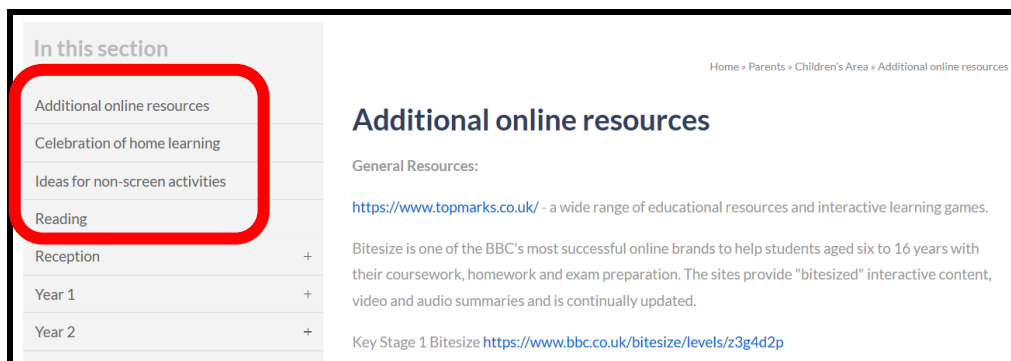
In this section

Additional online resources

Celebration of home learning

Ideas for non-screen activities

Reading

Reception +

Year 1 +

Year 2 +

Home » Parents » Children's Area » Additional online resources

Additional online resources

General Resources:

https://www.topmarks.co.uk/ - a wide range of educational resources and interactive learning games.

Bitesize is one of the BBC's most successful online brands to help students aged six to 16 years with their coursework, homework and exam preparation. The sites provide "bitesized" interactive content, video and audio summaries and is continually updated.

Key Stage 1 Bitesize https://www.bbc.co.uk/bitesize/levels/z3g4d2p